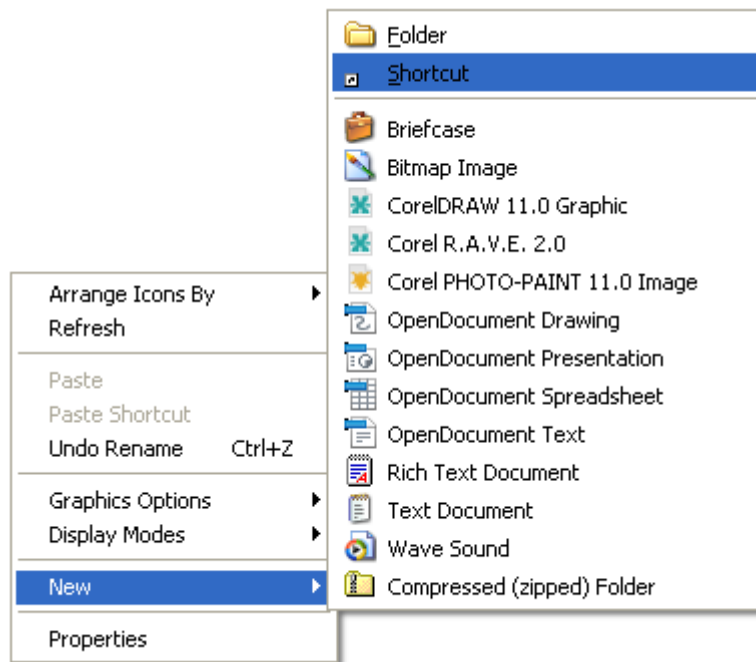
Arrange Icons By
Refresh

Paste
Paste Shortcut
Undo Rename Ctrl+Z

Graphics Options
Display Modes

New

Properties

Folder
Shortcut

Briefcase
Bitmap Image
CorelDRAW 11.0 Graphic
Corel R.A.V.E. 2.0
Corel PHOTO-PAINT 11.0 Image
OpenDocument Drawing
OpenDocument Presentation
OpenDocument Spreadsheet
OpenDocument Text
Rich Text Document
Text Document
Wave Sound
Compressed (zipped) Folder